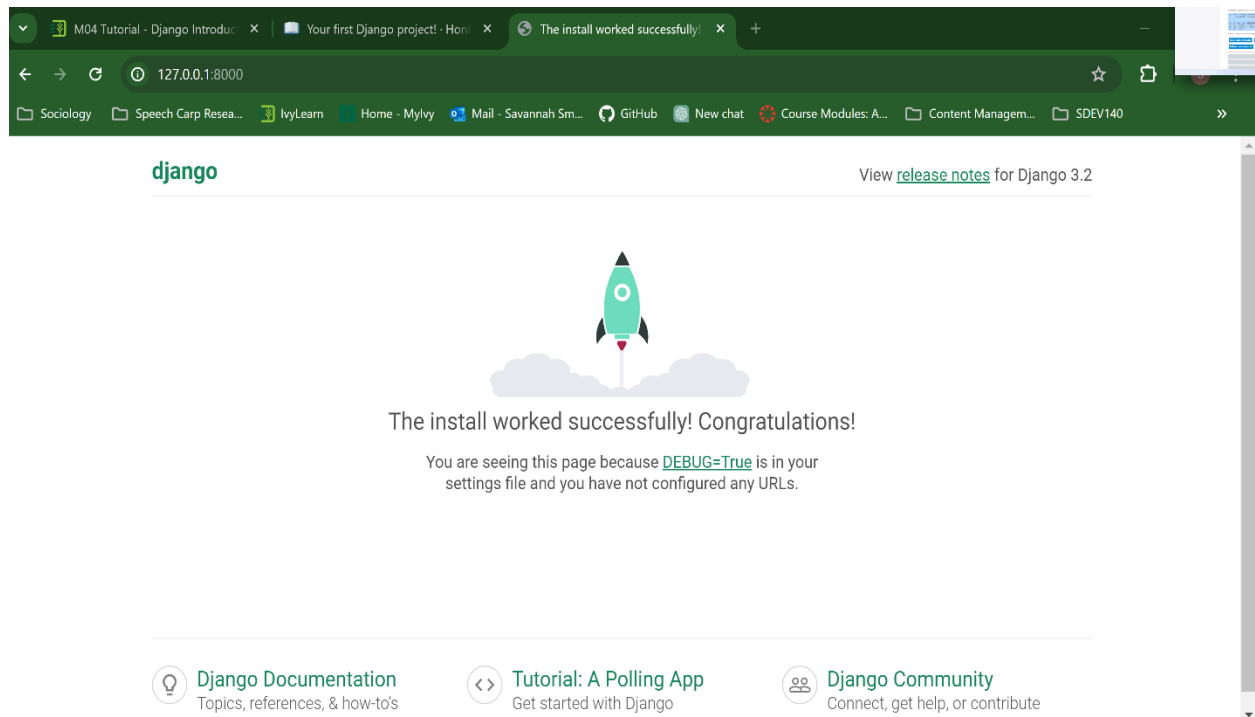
M04 Tutorial - Django Introduc ×
Your first Django project! · Hon ×
The install worked successfully! ×
+

127.0.0.1:8000

Sociology
Speech Carp Resea...
IvyLearn
Home - MyIvy
Mail - Savannah Sm...
GitHub
New chat
Course Modules: A...
Content Managem...
SDEV140
»

django

View release notes for Django 3.2

The install worked successfully! Congratulations!

You are seeing this page because DEBUG=True is in your settings file and you have not configured any URLs.

Django Documentation
Topics, references, & how-to's

Tutorial: A Polling App
Get started with Django

Django Community
Connect, get help, or contribute